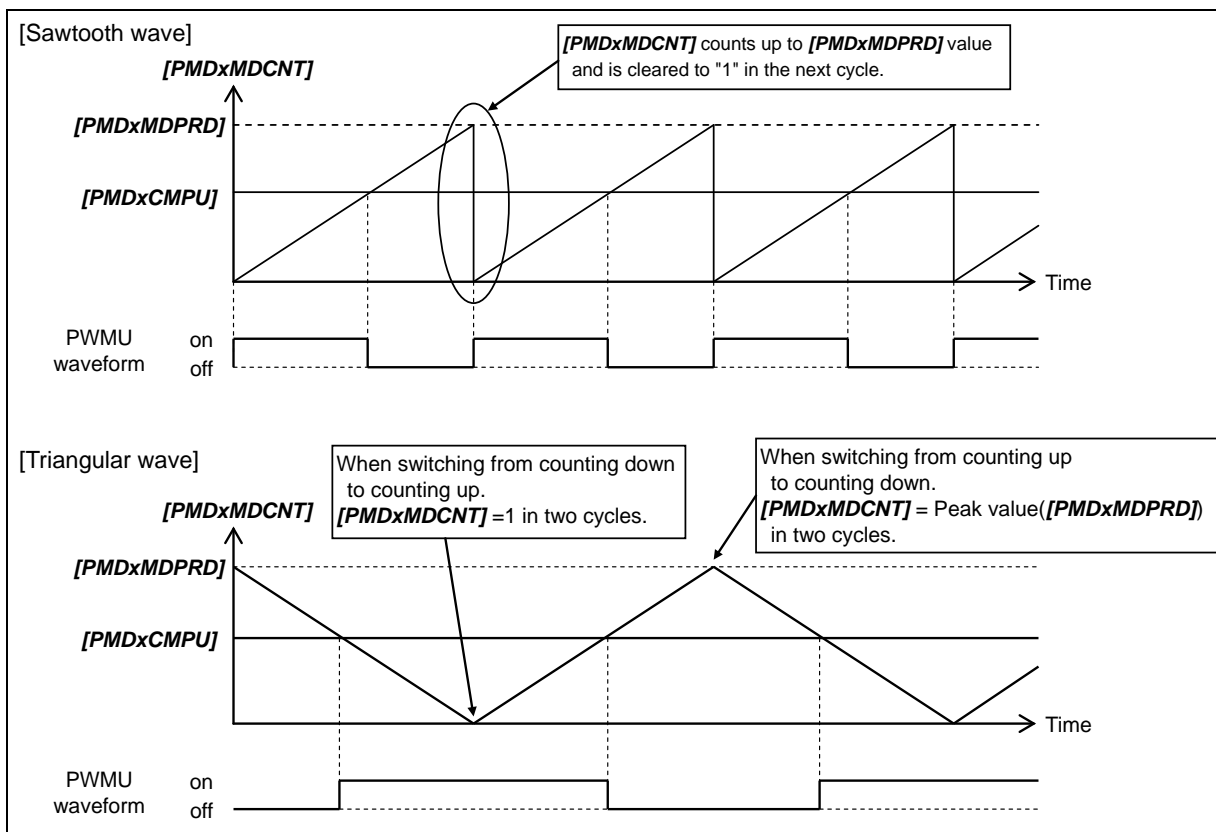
[Sawtooth wave]

*[PMDxMDCNT]* counts up to *[PMDxMDPRD]* value and is cleared to "1" in the next cycle.

*[PMDxMDCNT]*

*[PMDxMDPRD]*

*[PMDxCMPU]*

Time

PWMU waveform

on

off

[Triangular wave]

When switching from counting down to counting up. *[PMDxMDCNT]* =1 in two cycles.

When switching from counting up to counting down. *[PMDxMDCNT]* = Peak value(*[PMDxMDPRD]*) in two cycles.

*[PMDxMDCNT]*

*[PMDxMDPRD]*

*[PMDxCMPU]*

Time

PWMU waveform

on

off